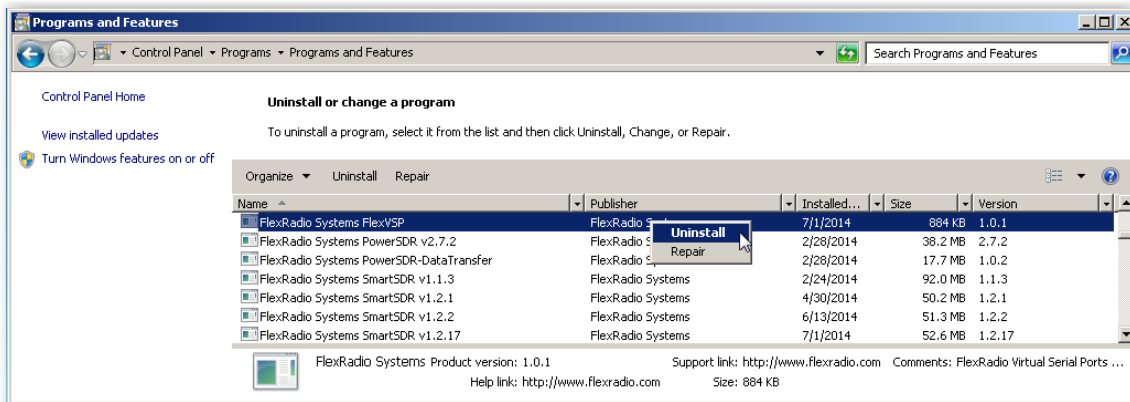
Programs and Features

Control Panel ▸ Programs ▸ Programs and Features

Search Programs and Features

Control Panel Home

View installed updates

Turn Windows features on or off

Uninstall or change a program

To uninstall a program, select it from the list and then click Uninstall, Change, or Repair.

Organize ▾ Uninstall Repair

| Name | Publisher | Installed... | Size | Version |
|---|---|---|---|---|
| FlexRadio Systems FlexVSP | FlexRadio S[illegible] | 7/1/2014 | 884 KB | 1.0.1 |
| FlexRadio Systems PowerSDR v2.7.2 | FlexRadio S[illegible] | 2/28/2014 | 38.2 MB | 2.7.2 |
| FlexRadio Systems PowerSDR-DataTransfer | FlexRadio S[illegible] | 2/28/2014 | 17.7 MB | 1.0.2 |
| FlexRadio Systems SmartSDR v1.1.3 | FlexRadio Systems | 2/24/2014 | 92.0 MB | 1.1.3 |
| FlexRadio Systems SmartSDR v1.2.1 | FlexRadio Systems | 4/30/2014 | 50.2 MB | 1.2.1 |
| FlexRadio Systems SmartSDR v1.2.2 | FlexRadio Systems | 6/13/2014 | 51.3 MB | 1.2.2 |
| FlexRadio Systems SmartSDR v1.2.17 | FlexRadio Systems | 7/1/2014 | 52.6 MB | 1.2.17 |

Uninstall
Repair

FlexRadio Systems Product version: 1.0.1 Support link: http://www.flexradio.com Comments: FlexRadio Virtual Serial Ports ...
Help link: http://www.flexradio.com Size: 884 KB